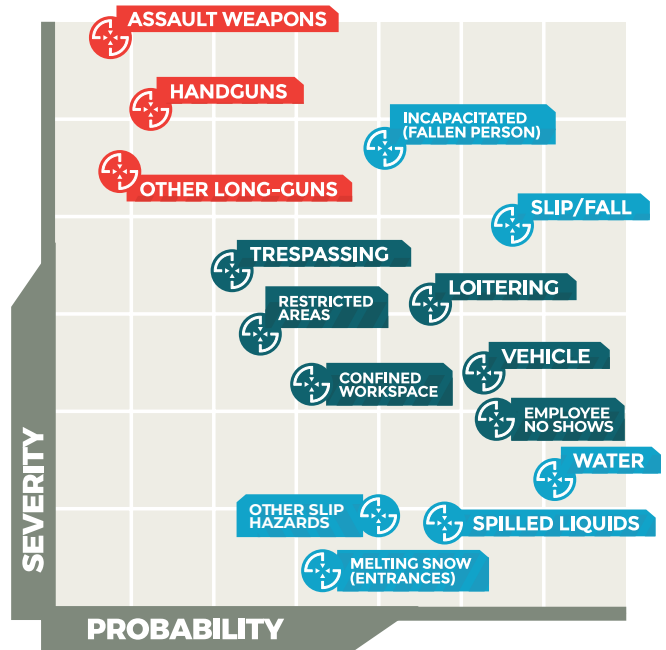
ASSAULT WEAPONS

HANDGUNS

INCAPACITATED (FALLEN PERSON)

OTHER LONG-GUNS

SLIP/FALL

TRESPASSING

LOITERING

RESTRICTED AREAS

VEHICLE

CONFINED WORKSPACE

EMPLOYEE NO SHOWS

WATER

OTHER SLIP HAZARDS

SPILLED LIQUIDS

MELTING SNOW (ENTRANCES)

SEVERITY

PROBABILITY